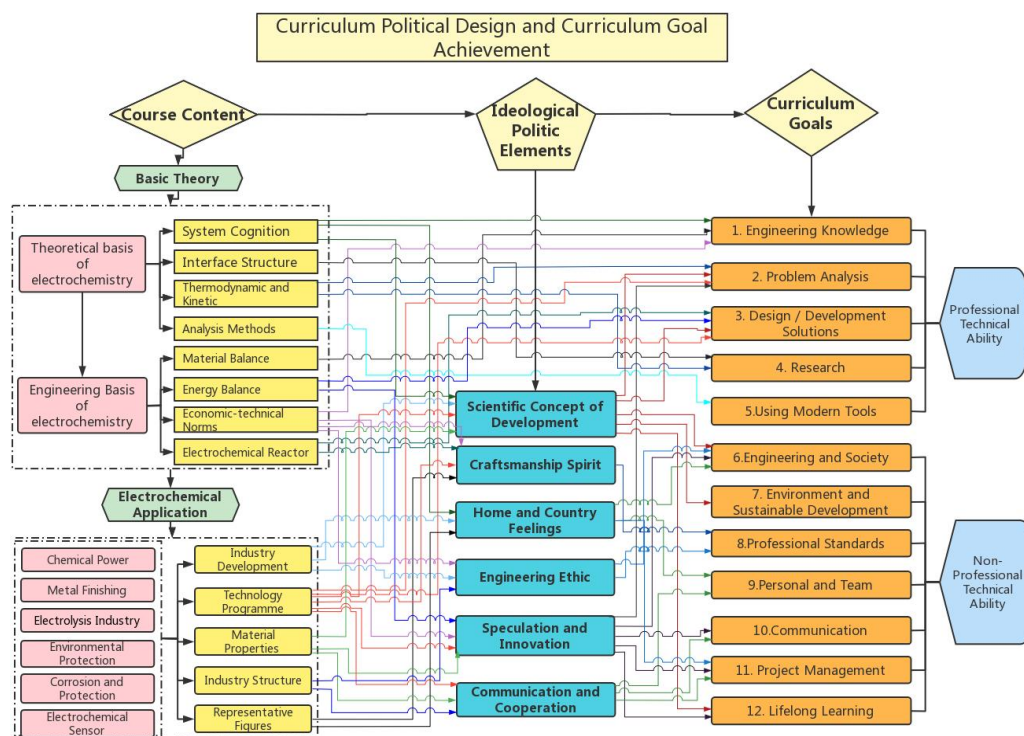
Curriculum Political Design and Curriculum Goal Achievement

Course Content

Ideological Politic Elements

Curriculum Goals

Basic Theory

Theoretical basis of electrochemistry

System Cognition

Interface Structure

Thermodynamic and Kinetic

Analysis Methods

Engineering Basis of electrochemistry

Material Balance

Energy Balance

Economic-technical Norms

Electrochemical Reactor

Electrochemical Application

Chemical Power

Metal Finishing

Electrolysis Industry

Environmental Protection

Corrosion and Protection

Electrochemical Sensor

Industry Development

Technology Programme

Material Properties

Industry Structure

Representative Figures

Scientific Concept of Development

Craftsmanship Spirit

Home and Country Feelings

Engineering Ethic

Speculation and Innovation

Communication and Cooperation

1. Engineering Knowledge

2. Problem Analysis

3. Design / Development Solutions

4. Research

5.Using Modern Tools

6.Engineering and Society

7. Environment and Sustainable Development

8.Professional Standards

9.Personal and Team

10.Communication

11. Project Management

12. Lifelong Learning

Professional Technical Ability

Non-Professional Technical Ability